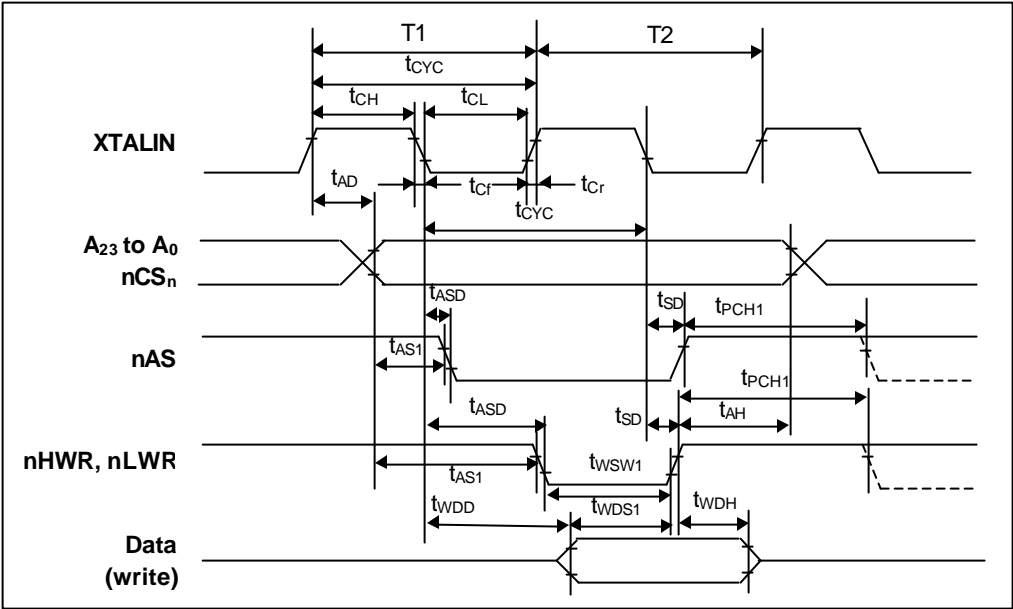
T1

T2

$t_{CYC}$

$t_{CH}$

$t_{CL}$

XTALIN

$t_{AD}$

$t_{Cf}$

$t_{Cr}$

$t_{CYC}$

$A_{23}$ to $A_0$

$nCS_n$

$t_{ASD}$

$t_{SD}$

$t_{PCH1}$

nAS

$t_{AS1}$

$t_{PCH1}$

$t_{ASD}$

$t_{SD}$

$t_{AH}$

nHWR, nLWR

$t_{AS1}$

$t_{WSW1}$

$t_{WDD}$

$t_{WDS1}$

$t_{WDH}$

Data (write)